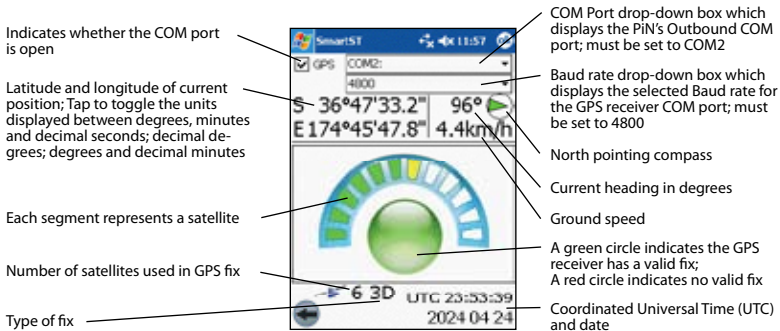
Indicates whether the COM port is open

Latitude and longitude of current position; Tap to toggle the units displayed between degrees, minutes and decimal seconds; decimal degrees; degrees and decimal minutes

Each segment represents a satellite

Number of satellites used in GPS fix

Type of fix

SmartST 11:57 ok

GPS COM2:

4800

S 36°47'33.2" 96°

E174°45'47.8" 4.4km/h

6 3D UTC 23:53:39

2024 04 24

COM Port drop-down box which displays the PiN's Outbound COM port; must be set to COM2

Baud rate drop-down box which displays the selected Baud rate for the GPS receiver COM port; must be set to 4800

North pointing compass

Current heading in degrees

Ground speed

A green circle indicates the GPS receiver has a valid fix;
A red circle indicates no valid fix

Coordinated Universal Time (UTC) and date